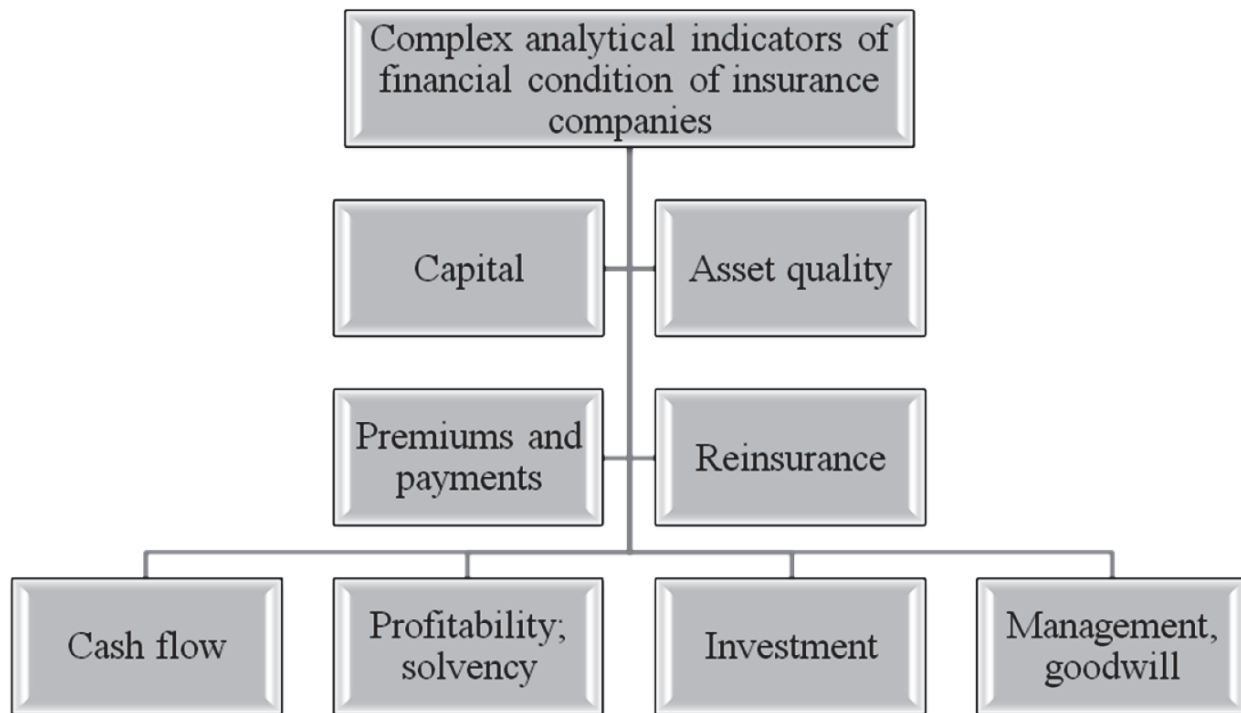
Complex analytical indicators of financial condition of insurance companies

Capital

Asset quality

Premiums and payments

Reinsurance

Cash flow

Profitability; solvency

Investment

Management, goodwill